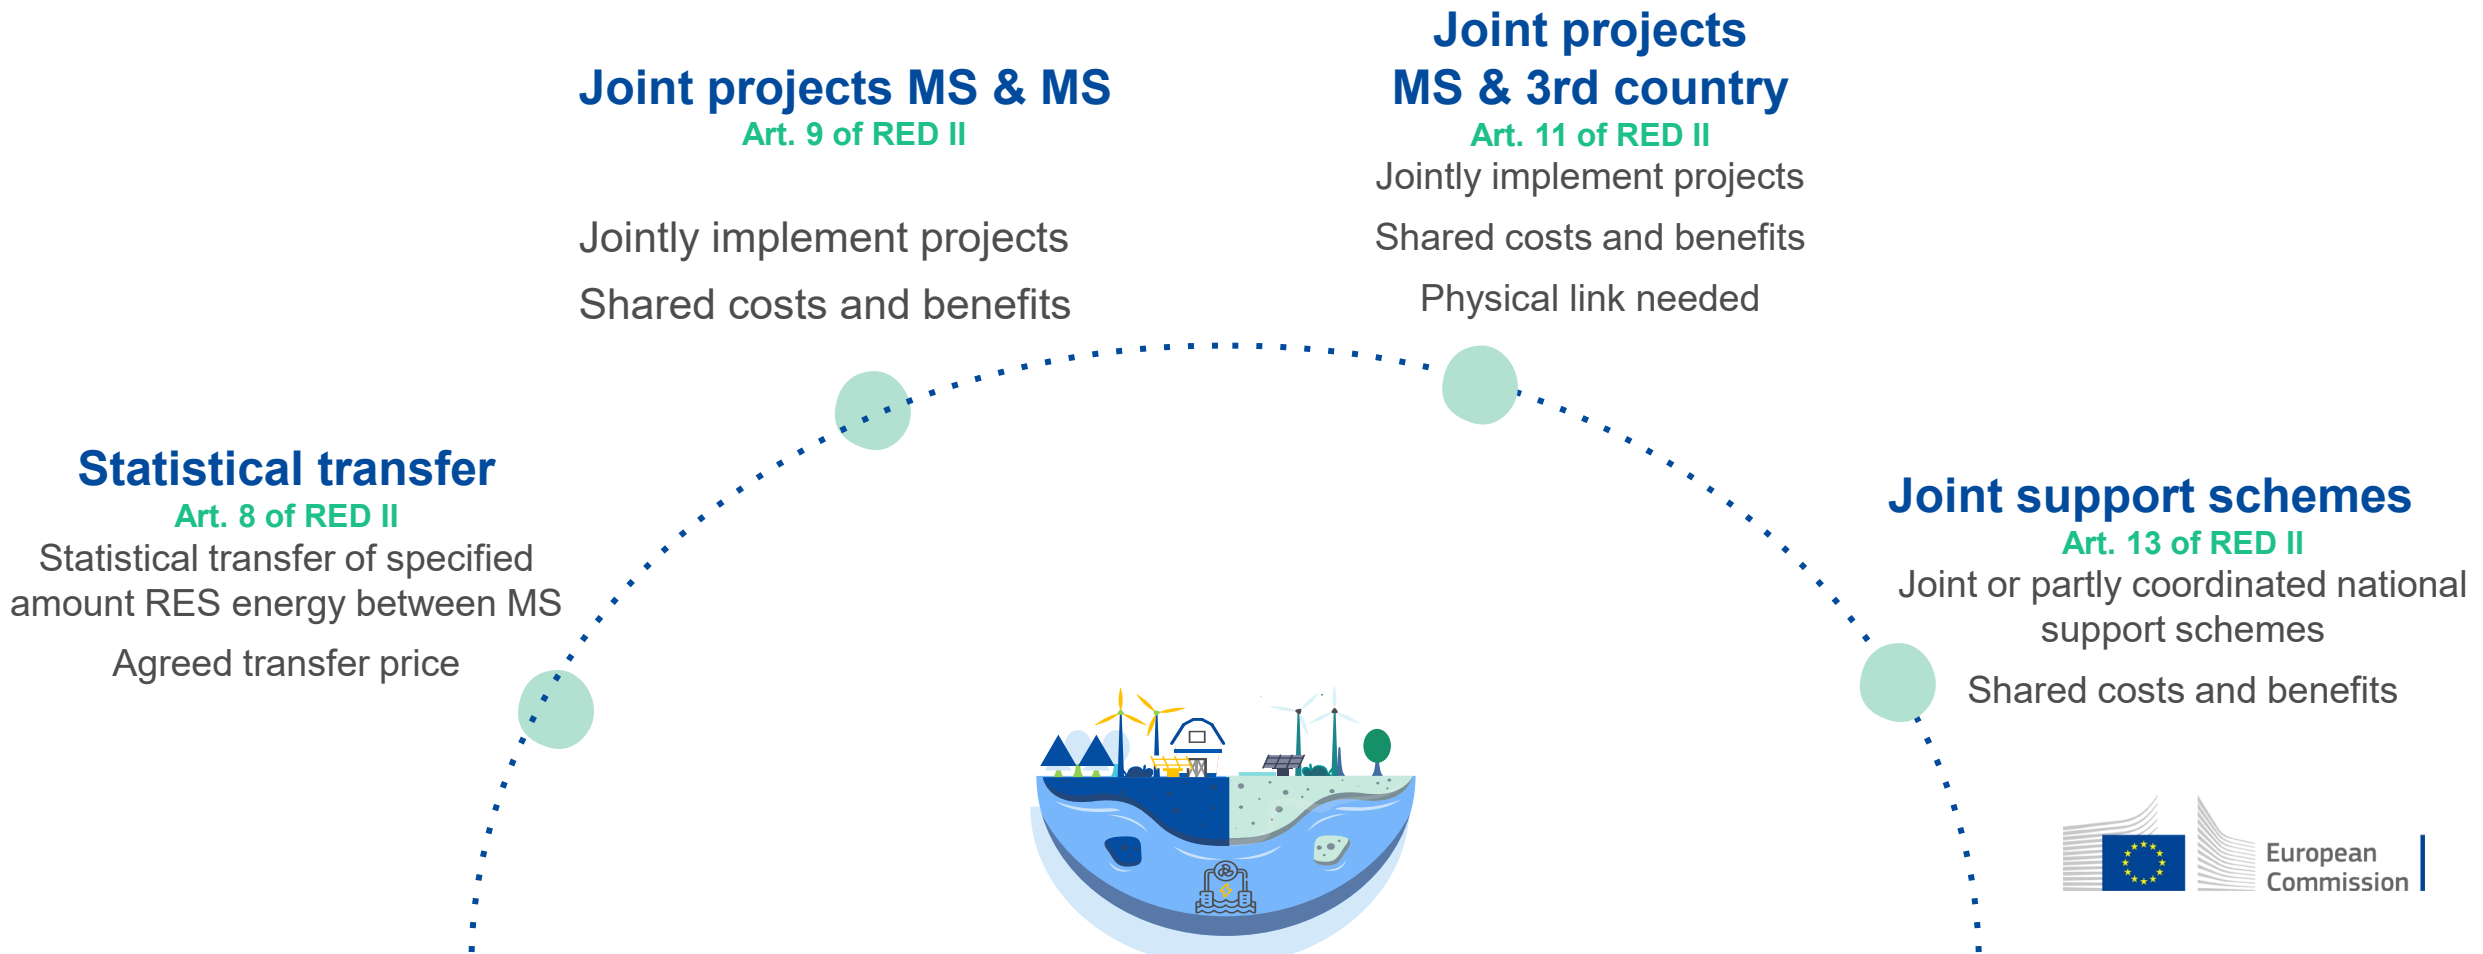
Joint projects MS & MS
Art. 9 of RED II

Jointly implement projects

Shared costs and benefits

Joint projects MS & 3rd country
Art. 11 of RED II
Jointly implement projects

Shared costs and benefits

Physical link needed

Statistical transfer
Art. 8 of RED II
Statistical transfer of specified amount RES energy between MS

Agreed transfer price

Joint support schemes
Art. 13 of RED II
Joint or partly coordinated national support schemes

Shared costs and benefits

European Commission